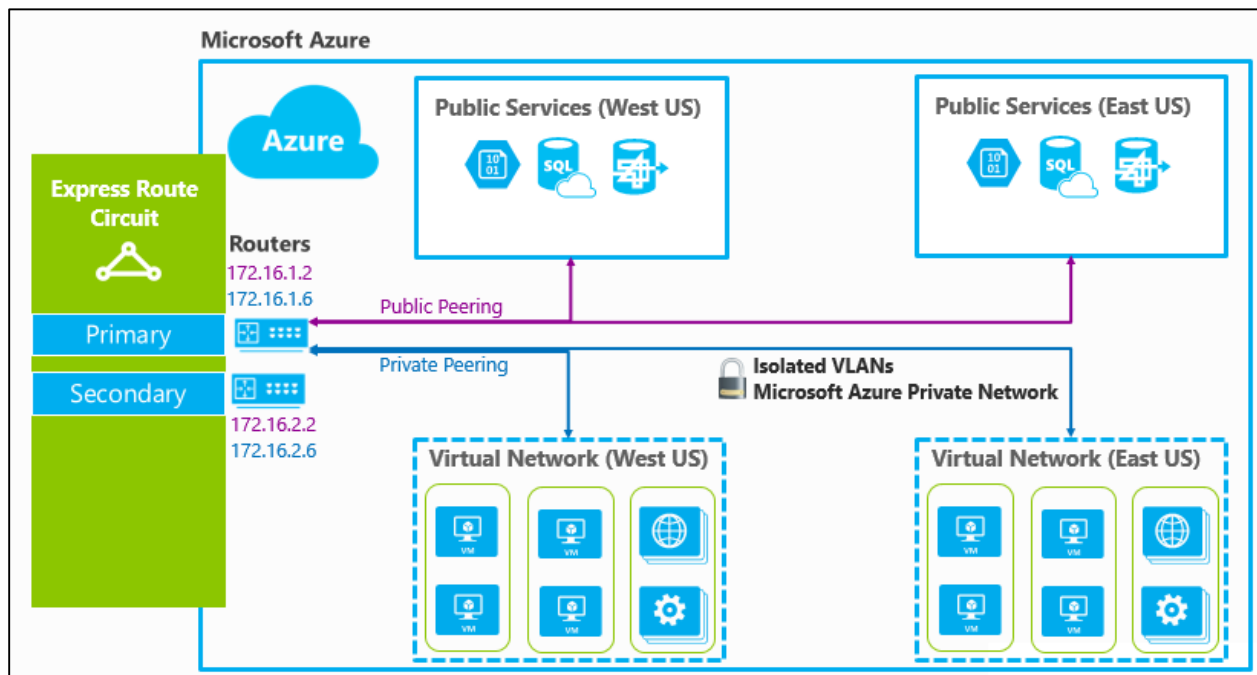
Microsoft Azure

Azure

Public Services (West US)

10
01

SQL

Public Services (East US)

10
01

SQL

Express Route Circuit

Routers
172.16.1.2
172.16.1.6

Public Peering

Primary

Private Peering

Isolated VLANs
Microsoft Azure Private Network

Secondary

172.16.2.2
172.16.2.6

Virtual Network (West US)

VM
VM
VM
VM

Virtual Network (East US)

VM
VM
VM
VM